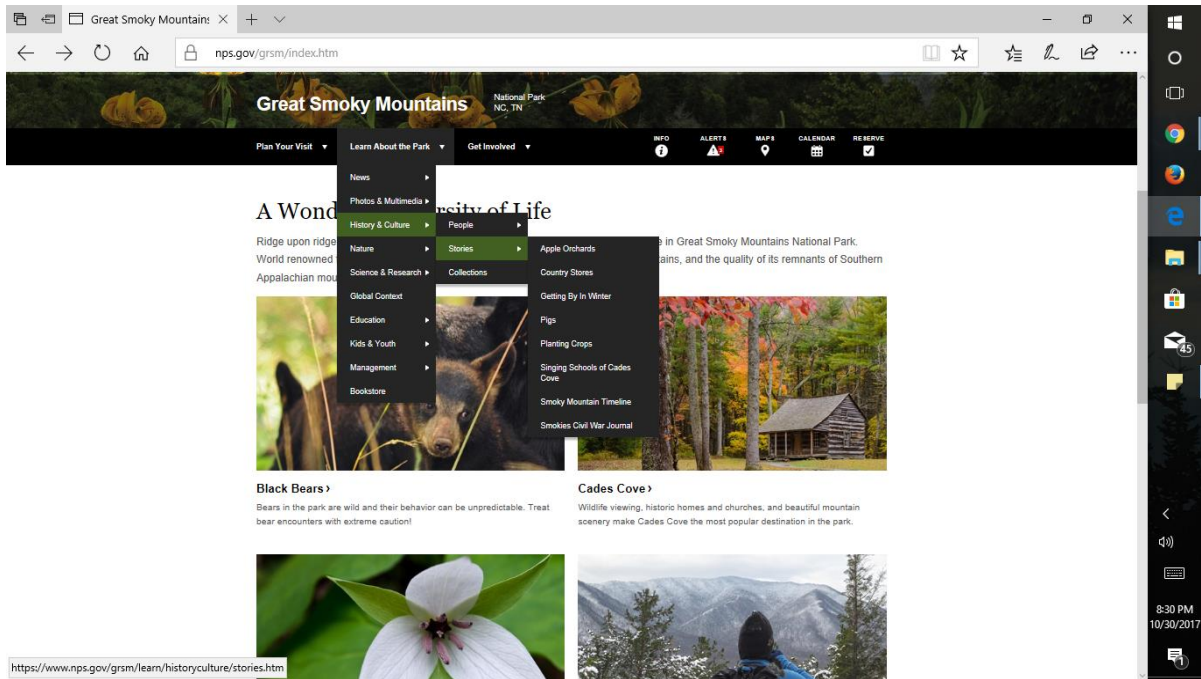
Great Smoky Mountains

nps.gov/grsm/index.htm

Great Smoky Mountains National Park NC, TN

Plan Your Visit ▾ Learn About the Park ▾ Get Involved ▾

INFO ALERTS MAPS CALENDAR RESERVE

News
Photos & Multimedia
History & Culture
Nature
Science & Research
Global Context
Education
Kids & Youth
Management
Bookstore

People
Stories
Collections

Apple Orchards
Country Stores
Getting By In Winter
Pigs
Planting Crops
Singing Schools of Cades Cove
Smoky Mountain Timeline
Smokies Civil War Journal

A Wond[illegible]rsity of Life

Ridge upon ridge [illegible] in Great Smoky Mountains National Park. World renowned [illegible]tains, and the quality of its remnants of Southern Appalachian mou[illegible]

Black Bears ›
Bears in the park are wild and their behavior can be unpredictable. Treat bear encounters with extreme caution!

Cades Cove ›
Wildlife viewing, historic homes and churches, and beautiful mountain scenery make Cades Cove the most popular destination in the park.

https://www.nps.gov/grsm/learn/historyculture/stories.htm

45

8:30 PM
10/30/2017

1